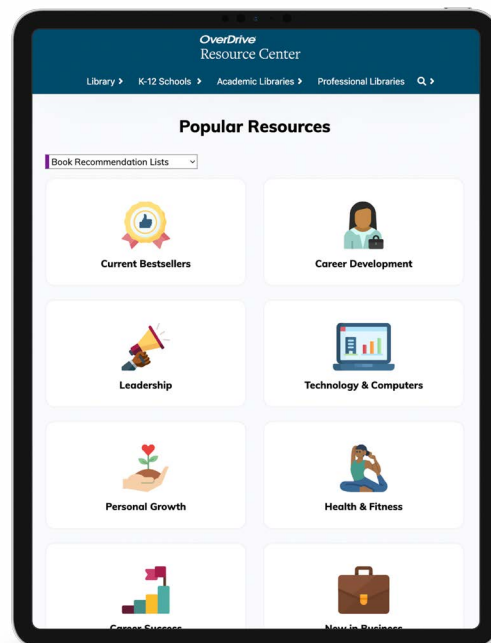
OverDrive
Resource Center

Library › K-12 Schools › Academic Libraries › Professional Libraries

Popular Resources

Book Recommendation Lists

Current Bestsellers

Career Development

Leadership

Technology & Computers

Personal Growth

Health & Fitness

Career Success

New in Business